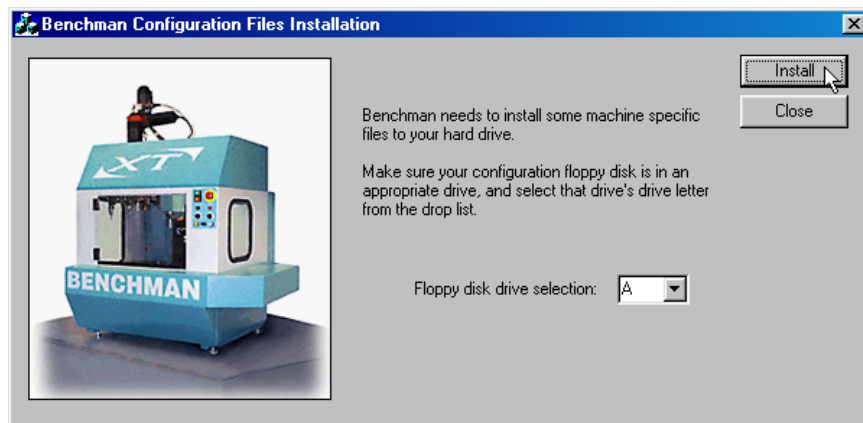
Benchman Configuration Files Installation

XT

BENCHMAN

Install

Close

Benchman needs to install some machine specific files to your hard drive.

Make sure your configuration floppy disk is in an appropriate drive, and select that drive's drive letter from the drop list.

Floppy disk drive selection: A